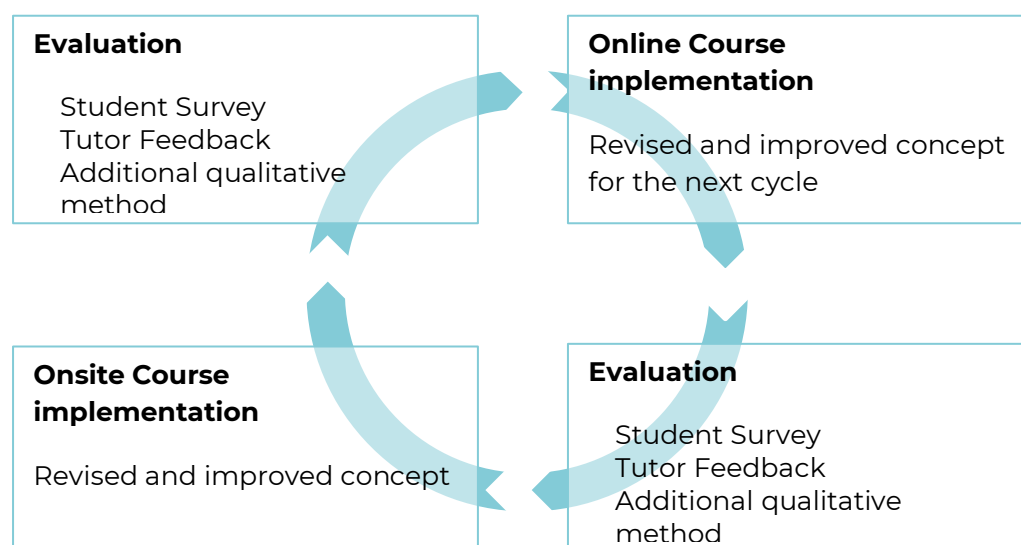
**Evaluation**

Student Survey
Tutor Feedback
Additional qualitative method

**Online Course implementation**

Revised and improved concept for the next cycle

**Onsite Course implementation**

Revised and improved concept

**Evaluation**

Student Survey
Tutor Feedback
Additional qualitative method